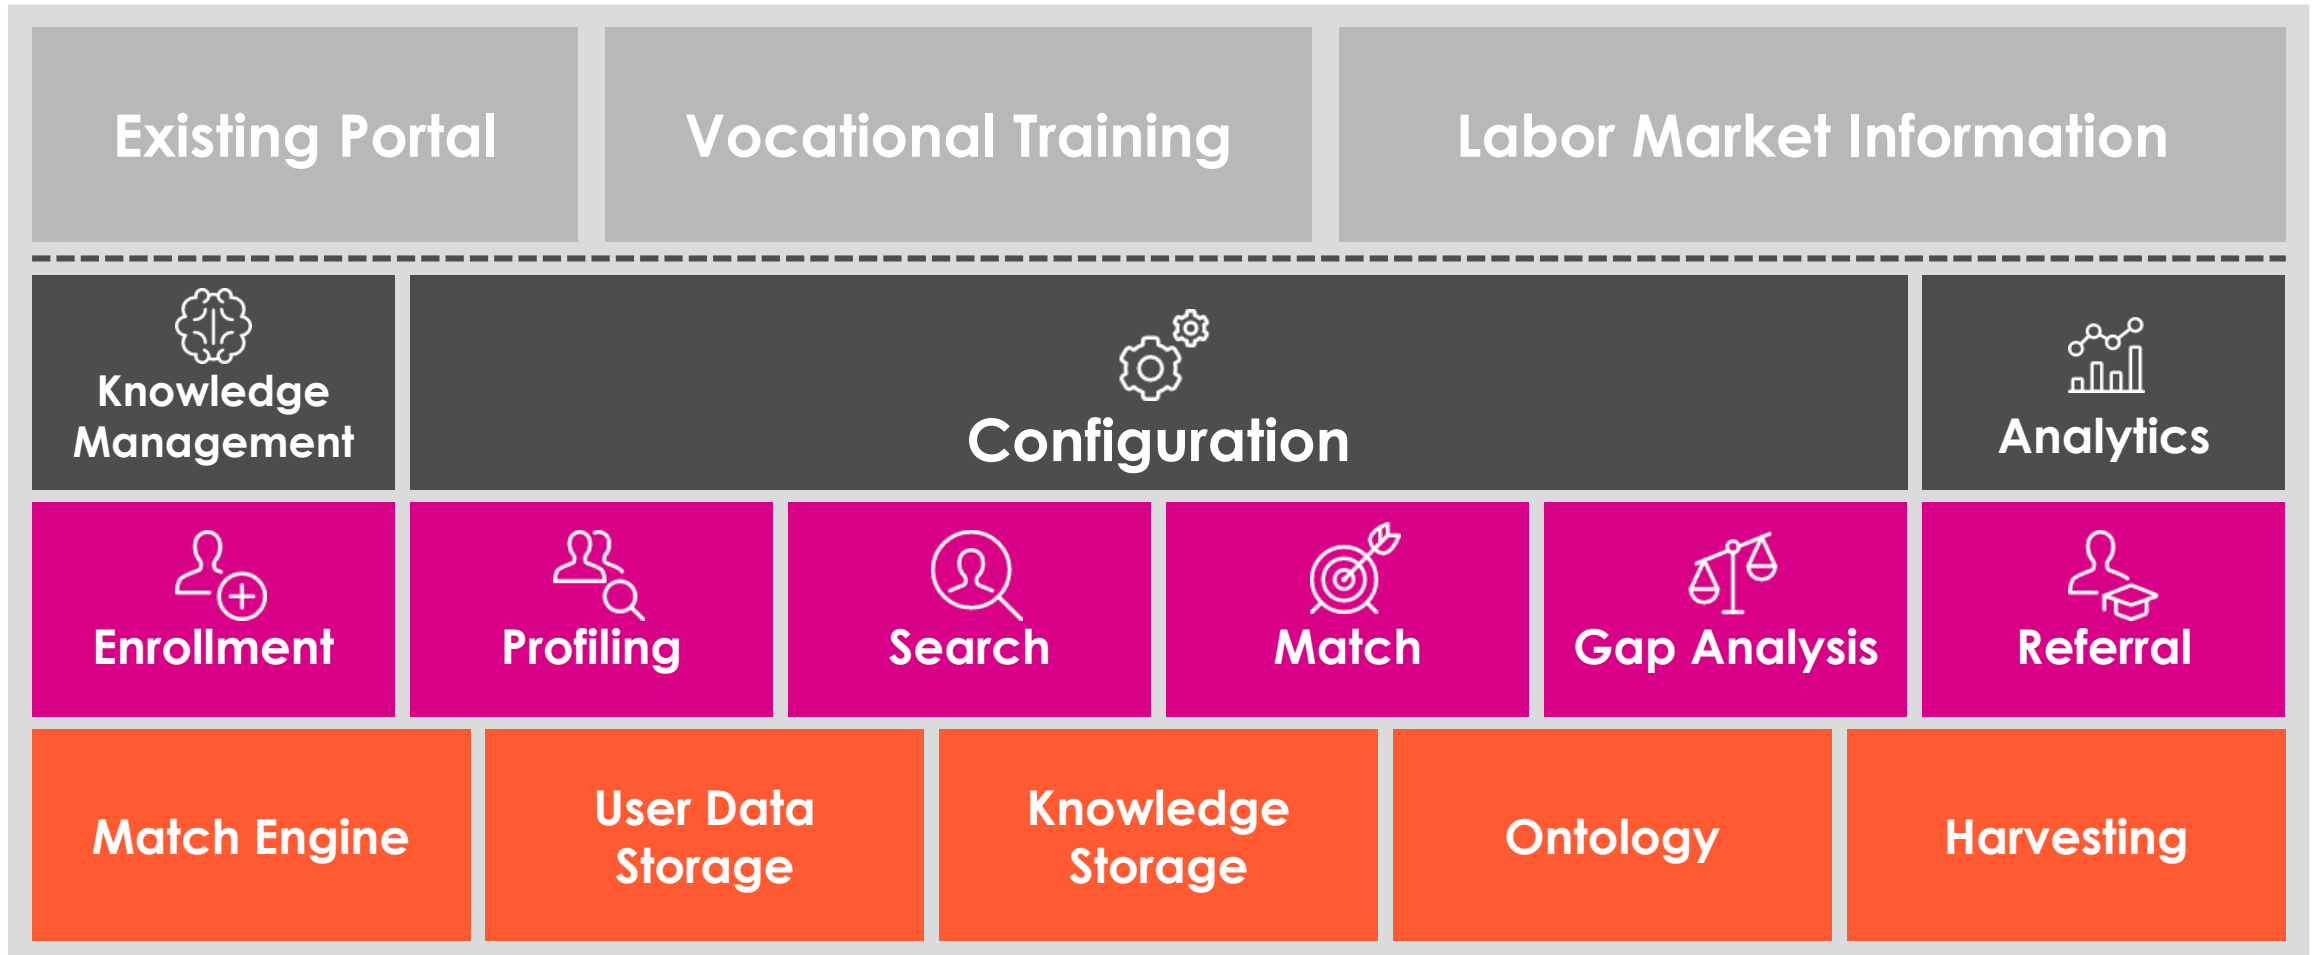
Existing Portal

Vocational Training

Labor Market Information

Knowledge Management

Configuration

Analytics

Enrollment

Profiling

Search

Match

Gap Analysis

Referral

Match Engine

User Data Storage

Knowledge Storage

Ontology

Harvesting